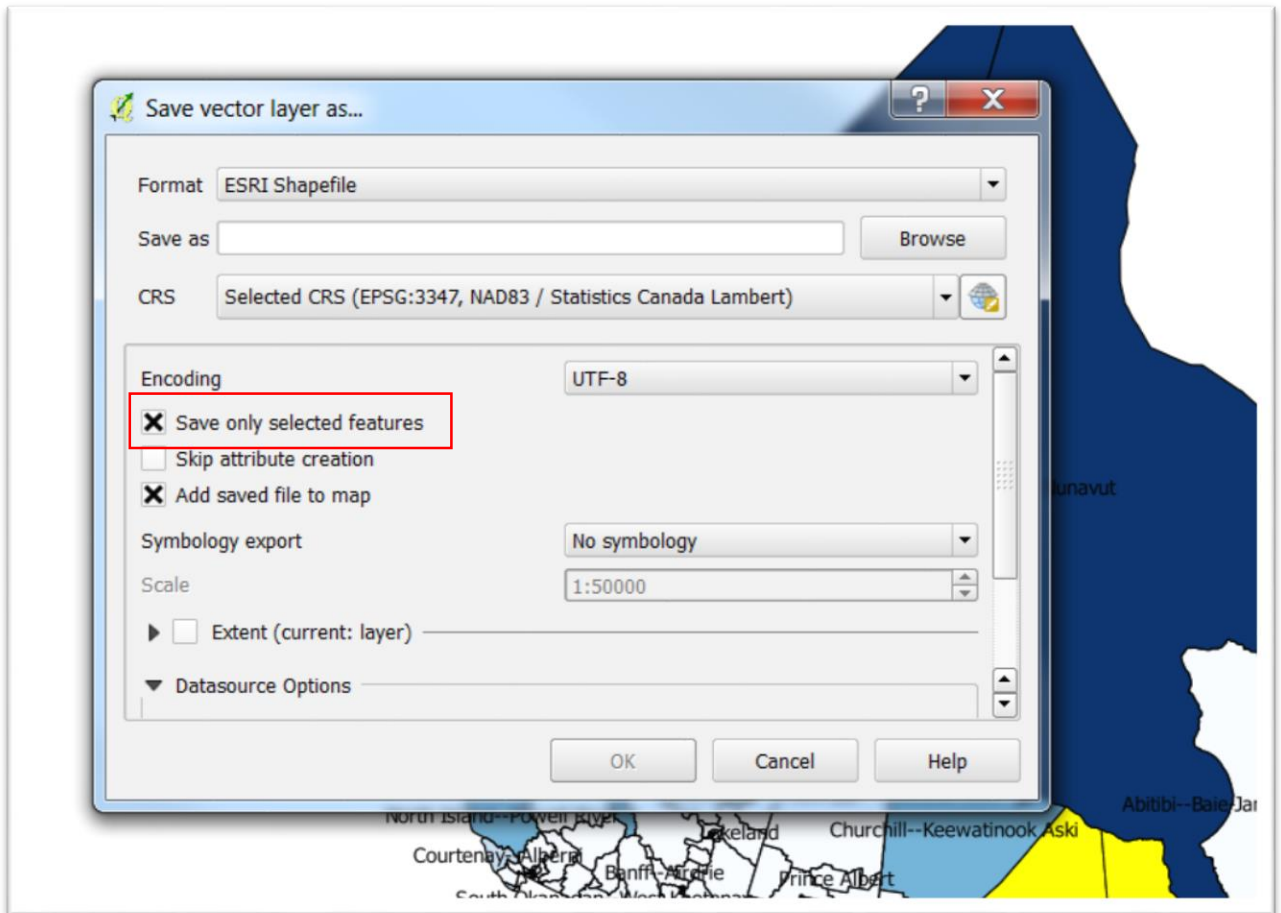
Save vector layer as...

Format ESRI Shapefile

Save as

Browse

CRS Selected CRS (EPSG:3347, NAD83 / Statistics Canada Lambert)

Encoding UTF-8

Save only selected features

Skip attribute creation

Add saved file to map

Symbology export No symbology

Scale 1:50000

Extent (current: layer)

Datasource Options

OK Cancel Help

Nunavut

Abitibi--Baie-Jar

North Island--Powell River

Lakeland

Churchill--Keewatinook Aski

Courtenay--Alberni

Banff--Airdrie

Prince Albert

South Okanagan--West Kootenay